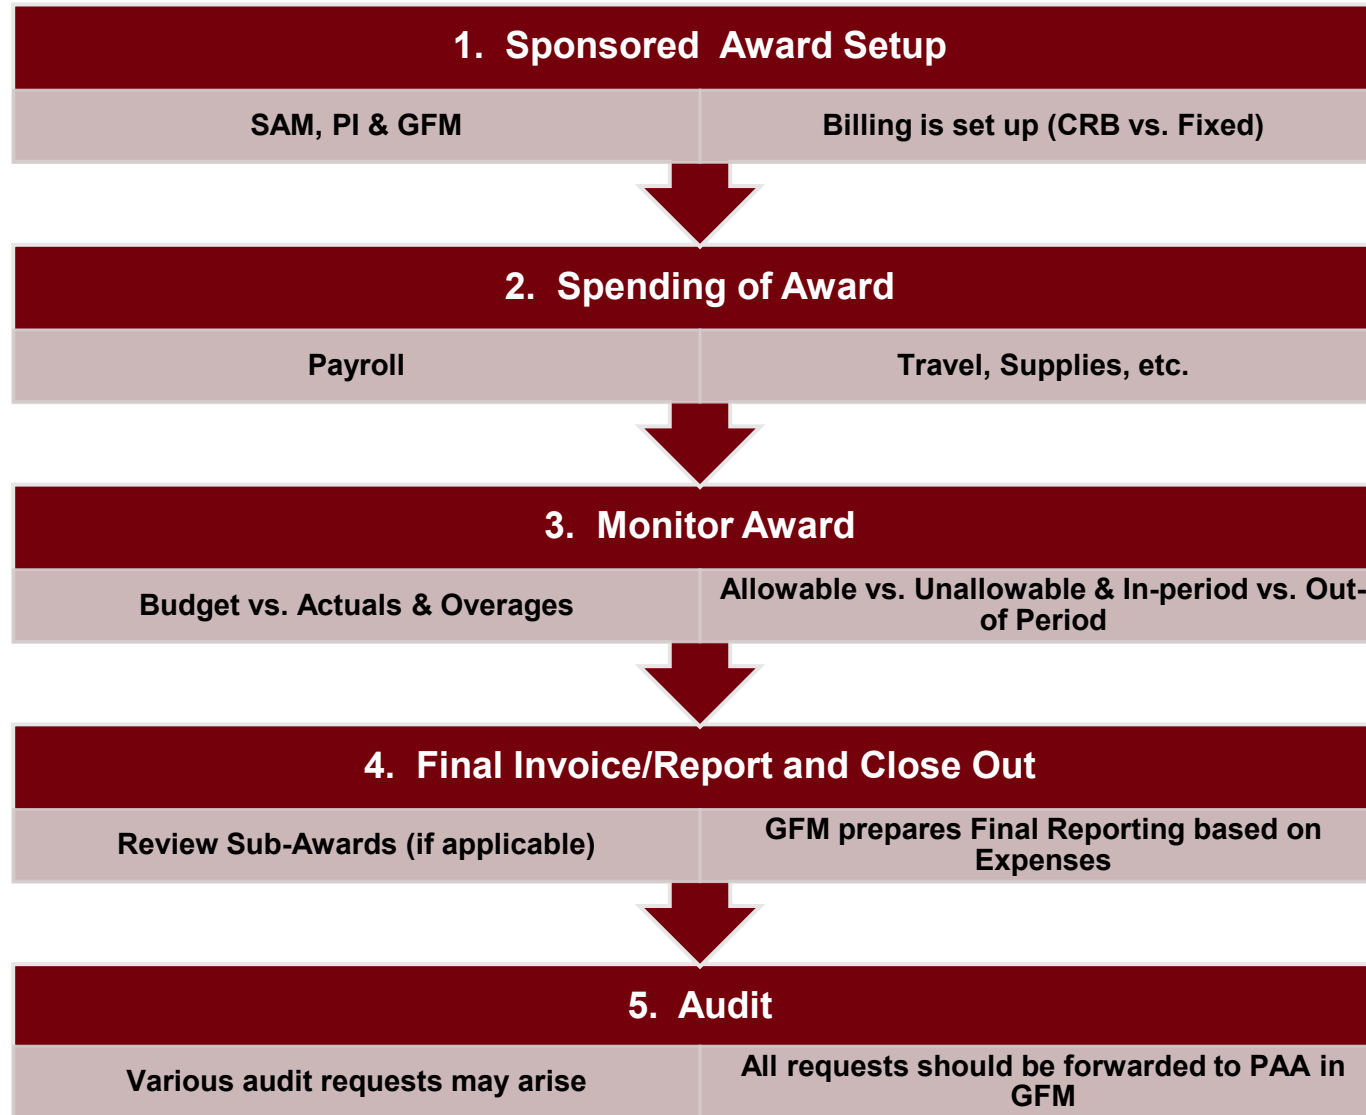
1. Sponsored Award Setup

SAM, PI & GFM

Billing is set up (CRB vs. Fixed)

2. Spending of Award

Payroll

Travel, Supplies, etc.

3. Monitor Award

Budget vs. Actuals & Overages

Allowable vs. Unallowable & In-period vs. Out-of Period

4. Final Invoice/Report and Close Out

Review Sub-Awards (if applicable)

GFM prepares Final Reporting based on Expenses

5. Audit

Various audit requests may arise

All requests should be forwarded to PAA in GFM